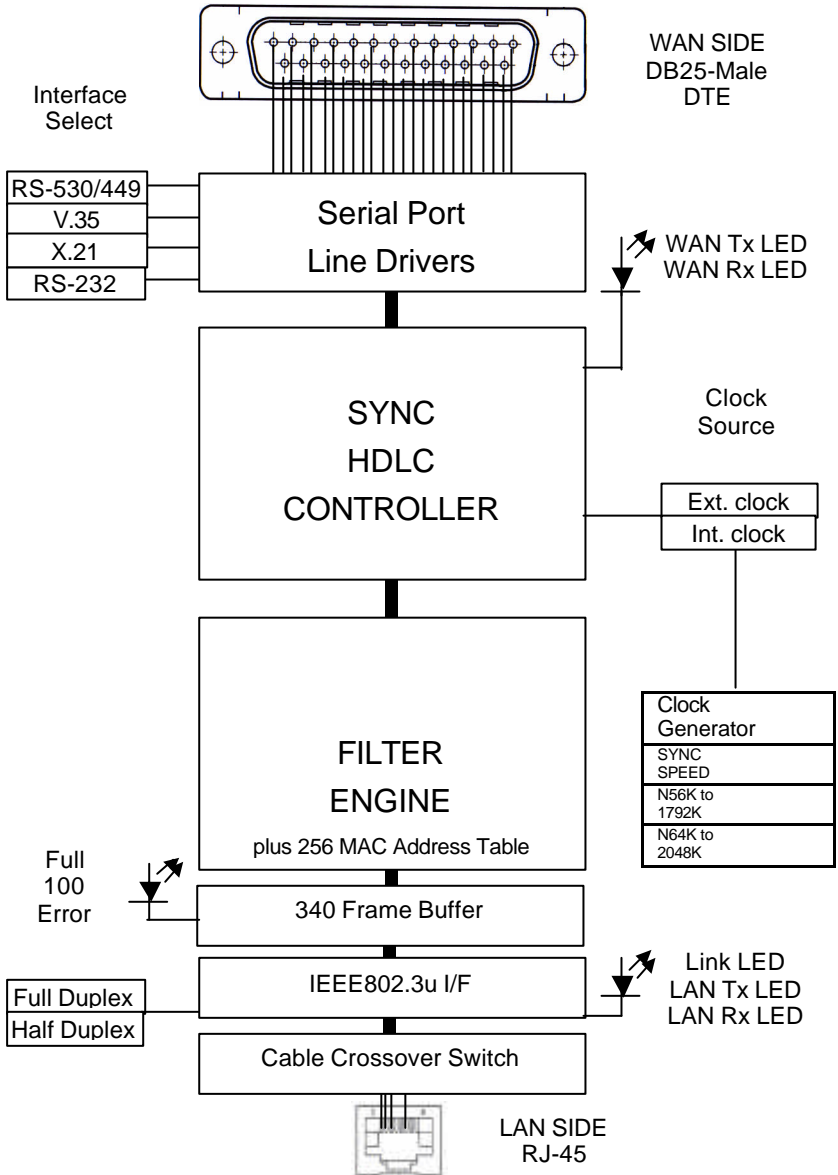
WAN SIDE
DB25-Male
DTE

Interface Select

RS-530/449
V.35
X.21
RS-232

Serial Port
Line Drivers

WAN Tx LED
WAN Rx LED

SYNC
HDLC
CONTROLLER

Clock Source

Ext. clock
Int. clock

Clock Generator
SYNC SPEED
N56K to 1792K
N64K to 2048K

FILTER
ENGINE
plus 256 MAC Address Table

Full
100
Error

340 Frame Buffer

IEEE802.3u I/F

Link LED
LAN Tx LED
LAN Rx LED

Full Duplex
Half Duplex

Cable Crossover Switch

LAN SIDE
RJ-45